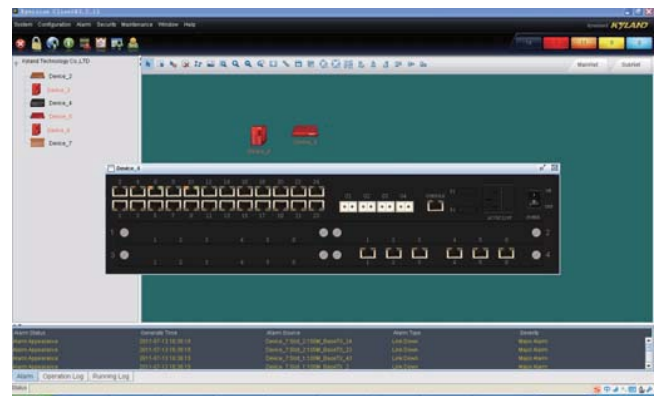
Kyvision Client(V1.1.1)

System Configuration Alarm Security Maintenance Window Help

KYLAND

Mainnet Subnet

Kyland Technology Co.,LTD

Device_2

Device_3

Device_4

Device_5

Device_6

Device_7

Device_4

Alarm Status | Generate Time | Alarm Source | Alarm Type | Severity
Alarm Appearance | 2011-07-13 16:36:18 | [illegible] | Link Down | Major Alarm
Alarm Appearance | 2011-07-13 16:36:18 | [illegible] | Link Down | Major Alarm
Alarm Appearance | 2011-07-13 16:36:18 | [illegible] | Link Down | Major Alarm
Alarm Appearance | 2011-07-13 16:36:18 | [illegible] | Link Down | Major Alarm

Alarm Operation Log Running Log

Status